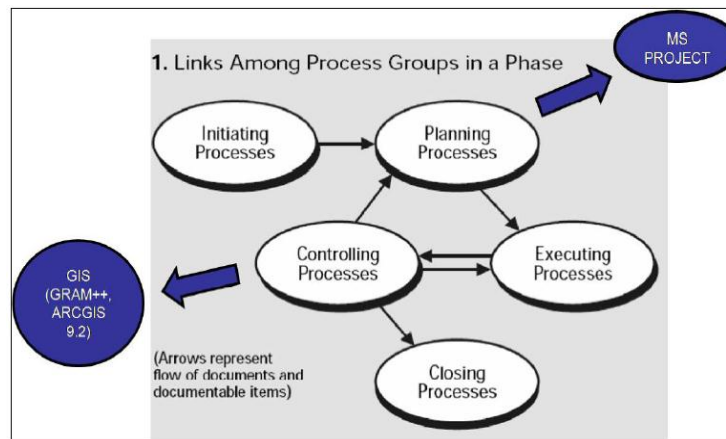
1. Links Among Process Groups in a Phase

MS PROJECT

Initiating Processes

Planning Processes

Controlling Processes

Executing Processes

GIS (GRAM++, ARCGIS 9.2)

(Arrows represent flow of documents and documentable items)

Closing Processes